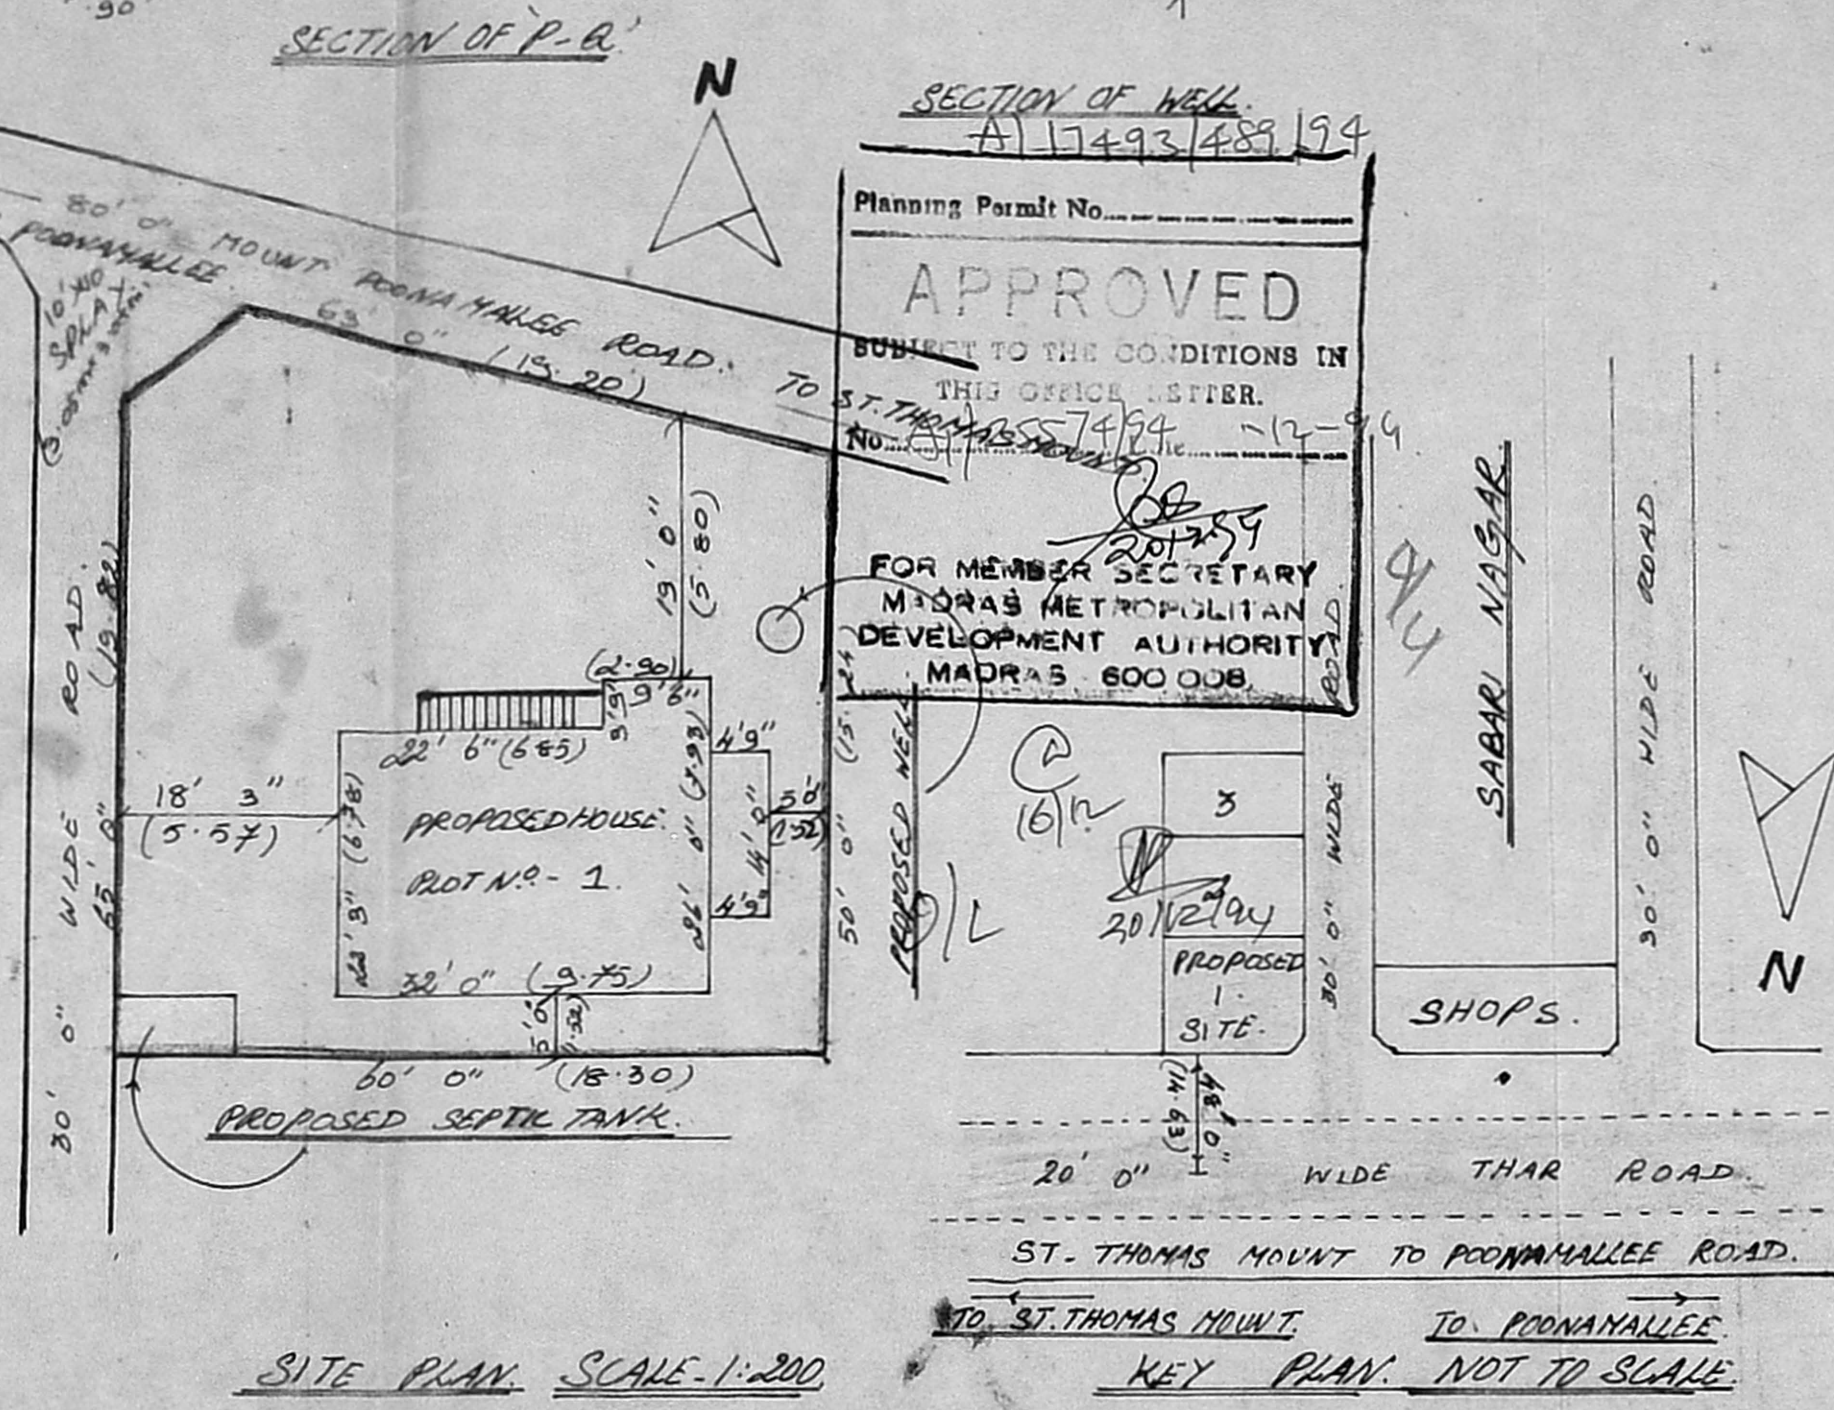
90

SECTION OF P-Q

N

SECTION OF WELL

A/ 17493/489/94

Planning Permit No.

APPROVED
SUBJECT TO THE CONDITIONS IN
THIS OFFICE LETTER.
No. B/ 35574/94 Date -12-94

20/12/94

FOR MEMBER SECRETARY
MADRAS METROPOLITAN
DEVELOPMENT AUTHORITY
MADRAS 600 008.

80' 0" MOUNT POONAMALLEE ROAD.
63' 0" (19.20)
TO ST. THOMAS MOUNT
10'x10' SPLAY
(3.05mx3.05m)

65' 0" WIDE ROAD (19.82)

19' 0" (5.80)

(2.90) 9'6"
9'9"
22' 6" (6.85)
4'9"
18' 3" (5.57)
PROPOSED HOUSE
PLOT No - 1
22'3" (6.78)
26' 0" (7.93)
4' 0" (1.22)
5'0" (1.52)
4'9"
32' 0" (9.75)
5'0" (1.52)
60' 0" (18.30)
50' 0" (15.24)

PROPOSED WELL

PROPOSED SEPTIC TANK

30' 0"

(C) (6)12

20/12/94

3

PROPOSED
1
SITE

30' 0" WIDE ROAD

SABARI NAGAR

30' 0" WIDE ROAD

SHOPS.

N

(6.10) 0,84'

20' 0" WIDE THAR ROAD

ST. THOMAS MOUNT TO POONAMALLEE ROAD.

TO ST. THOMAS MOUNT.
TO POONAMALLEE

SITE PLAN. SCALE-1:200.

KEY PLAN. NOT TO SCALE.